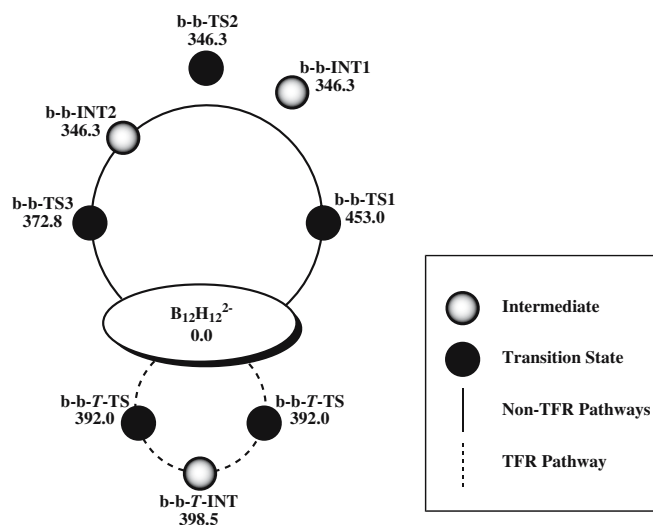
b-b-TS2
346.3

b-b-INT1
346.3

b-b-INT2
346.3

b-b-TS3
372.8

b-b-TS1
453.0

$B_{12}H_{12}^{2-}$
0.0

b-b-*T*-TS
392.0

b-b-*T*-TS
392.0

b-b-*T*-INT
398.5

Intermediate

Transition State

Non-TFR Pathways

TFR Pathway